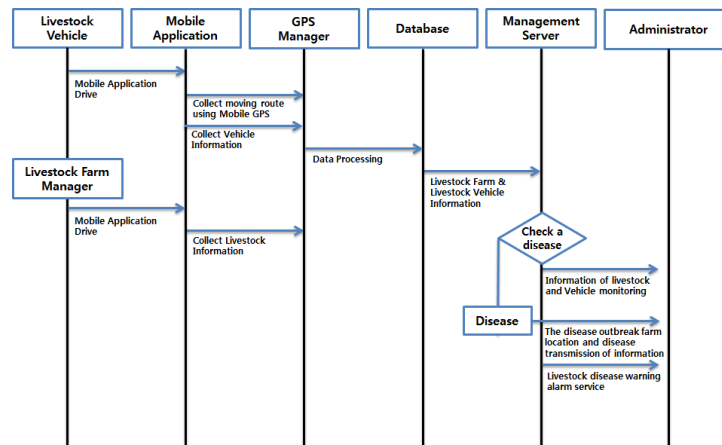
Livestock Vehicle

Mobile Application

GPS Manager

Database

Management Server

Administrator

Mobile Application Drive

Collect moving route using Mobile GPS

Collect Vehicle Information

Data Processing

Livestock Farm Manager

Livestock Farm & Livestock Vehicle Information

Mobile Application Drive

Collect Livestock Information

Check a disease

Information of livestock and Vehicle monitoring

Disease

The disease outbreak farm location and disease transmission of information

Livestock disease warning alarm service